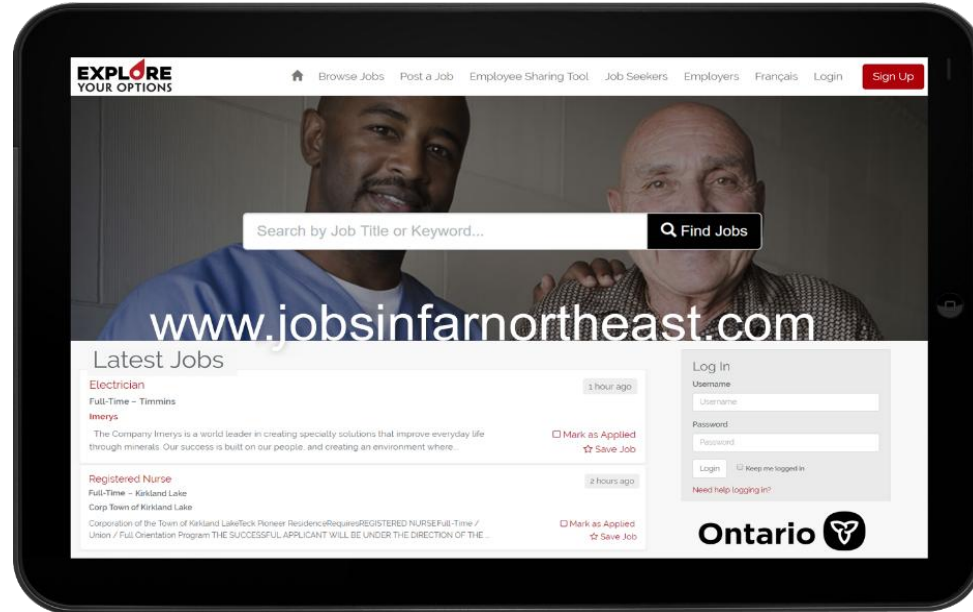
EXPLORE YOUR OPTIONS

Browse Jobs Post a Job Employee Sharing Tool Job Seekers Employers Français Login Sign Up

Search by Job Title or Keyword...

Find Jobs

www.jobsinfarnortheast.com

Latest Jobs

Electrician

1 hour ago

Full-Time – Timmins

Imerys

The Company Imerys is a world leader in creating specialty solutions that improve everyday life through minerals. Our success is built on our people, and creating an environment where...

Mark as Applied

Save Job

Registered Nurse

2 hours ago

Full-Time – Kirkland Lake

Corp Town of Kirkland Lake

Corporation of the Town of Kirkland LakeTeck Pioneer ResidenceRequiresREGISTERED NURSEFull-Time / Union / Full Orientation Program THE SUCCESSFUL APPLICANT WILL BE UNDER THE DIRECTION OF THE...

Mark as Applied

Save Job

Log In

Username

Username

Password

Password

Login

Keep me logged in

Need help logging in?

Ontario